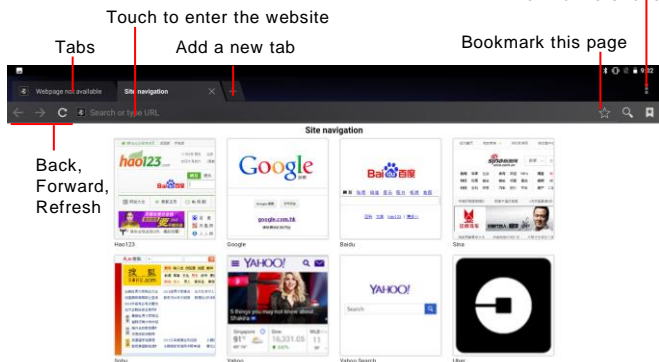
Touch to enter the website

Tabs

Add a new tab

Bookmark this page

Webpage not available

Site navigation

9:32

Search or type URL

Site navigation

Back,
Forward,
Refresh

hao123

Google

google.com.hk

Bai百度

Hao123

Google

Baidu

Sina

YAHOO!

YAHOO!

Search

Sohu

Yahoo

Yahoo Search

Uber